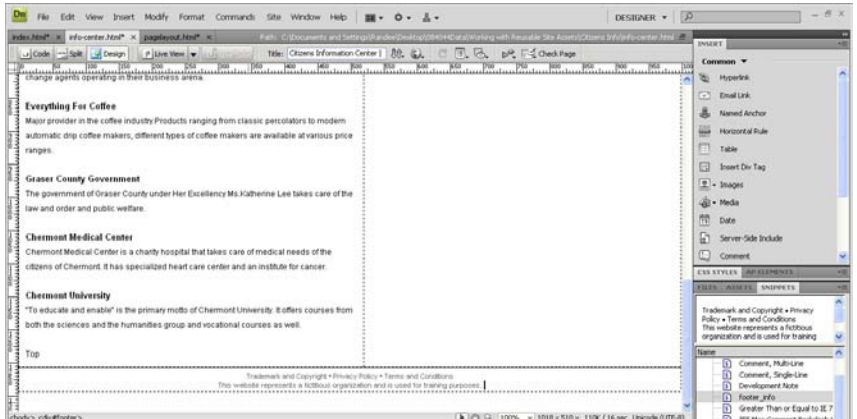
Dw File Edit View Insert Modify Format Commands Site Window Help

DESIGNER ▾

index.html* × info-center.html* × pagelayout.html* ×

Path: C:\Documents and Settings\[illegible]\Desktop\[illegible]\Data\Working with Reusable Site Assets\Citizens Info\info-center.html

Code Split Design Live View

Title: Citizens Information Center |

Check Page

change agents operating in their business arena.

Everything For Coffee

Major provider in the coffee industry.Products ranging from classic percolators to modern automatic drip coffee makers, different types of coffee makers are available at various price ranges.

Graser County Government

The government of Graser County under Her Excellency Ms.Katherine Lee takes care of the law and order and public welfare.

Chermont Medical Center

Chermont Medical Center is a charity hospital that takes care of medical needs of the citizens of Chermont. It has specialized heart care center and an institute for cancer.

Chermont University

"To educate and enable" is the primary motto of Chermont University. It offers courses from both the sciences and the humanities group and vocational courses as well.

Top

Trademark and Copyright • Privacy Policy • Terms and Conditions
This website represents a fictitious organization and is used for training purposes.

<body> <div#footer>

100% 1018 x 510 ~ 110K / 16 sec Unicode (UTF-8)

INSERT

Common ▾

Hyperlink

Email Link

Named Anchor

Horizontal Rule

Table

Insert Div Tag

Images

Media

Date

Server-Side Include

Comment

CSS STYLES AP ELEMENTS

FILES ASSETS SNIPPETS

Trademark and Copyright • Privacy Policy • Terms and Conditions
This website represents a fictitious organization and is used for training

Name

Comment, Multi-Line

Comment, Single-Line

Development Note

footer_info

Greater Than or Equal to IE 7

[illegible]